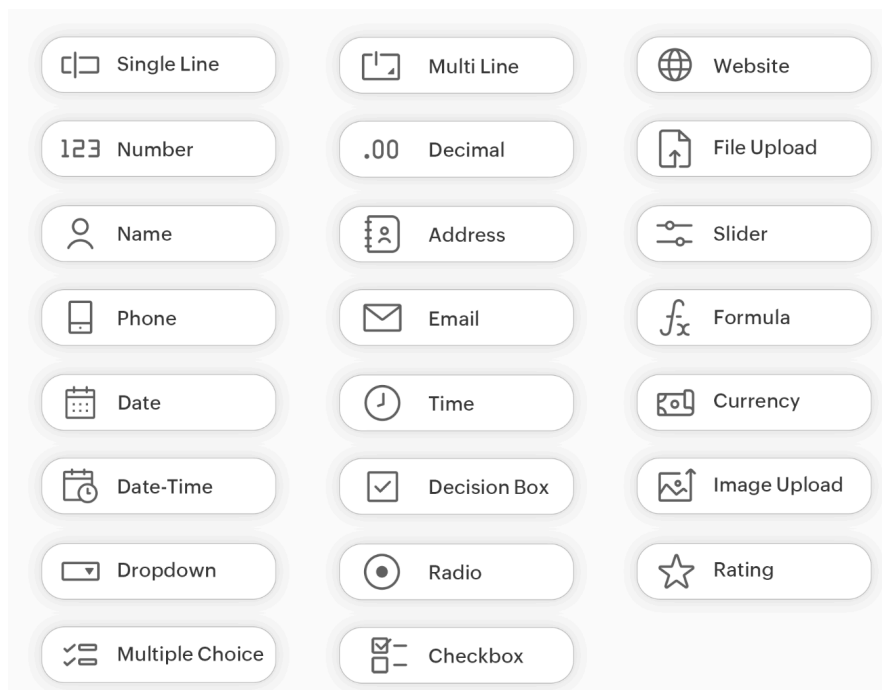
Single Line

Multi Line

Website

123 Number

.00 Decimal

File Upload

Name

Address

Slider

Phone

Email

$f_x$ Formula

Date

Time

Currency

Date-Time

Decision Box

Image Upload

Dropdown

Radio

Rating

Multiple Choice

Checkbox